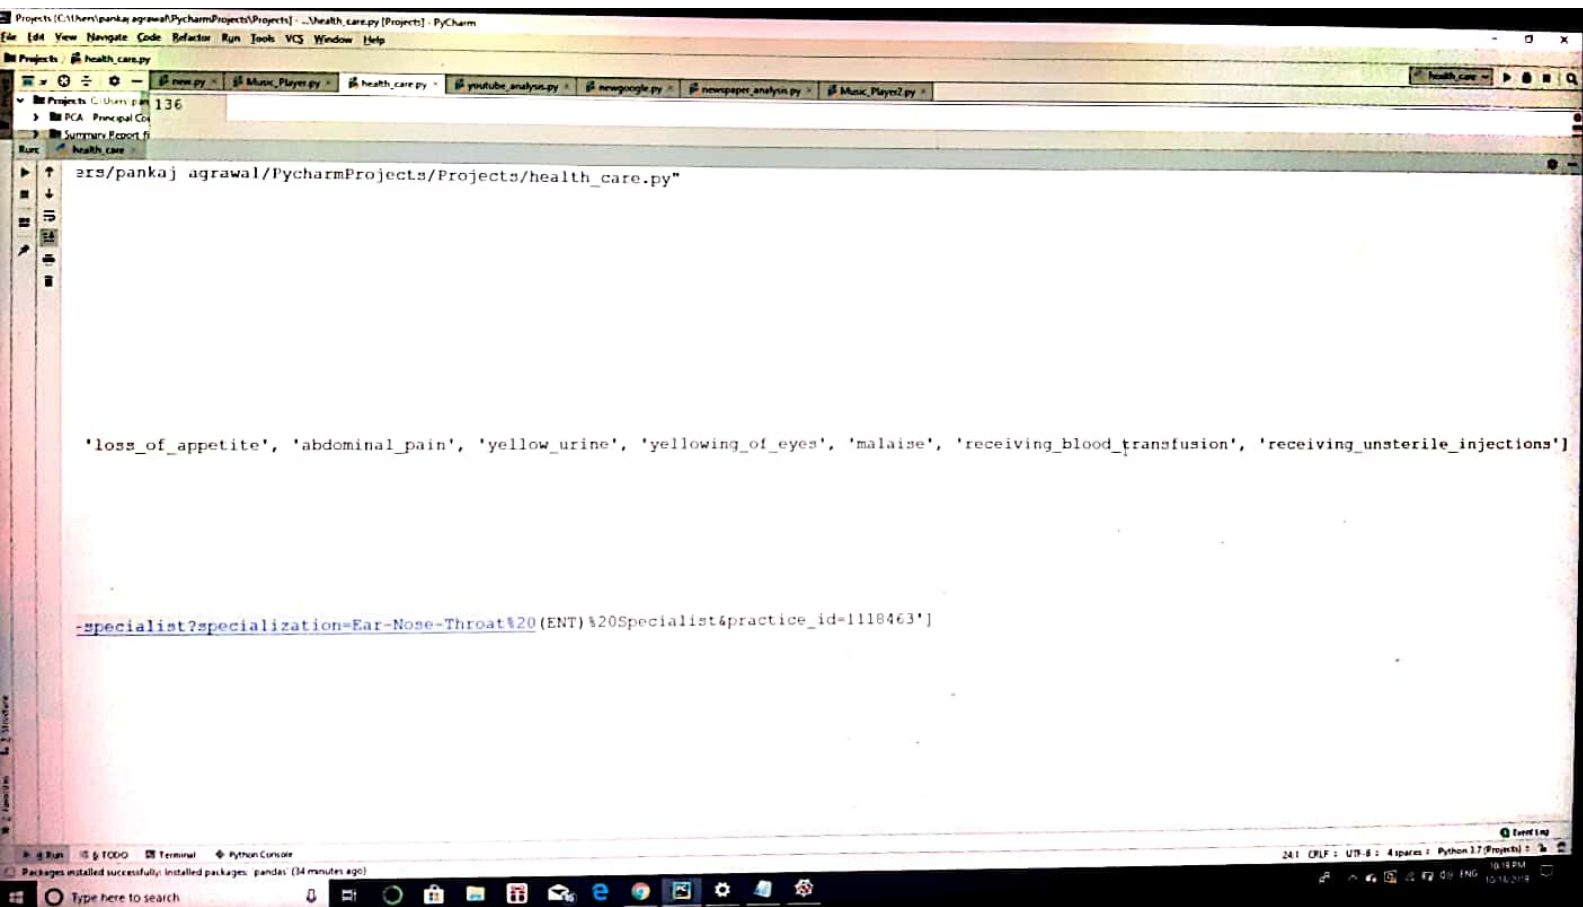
Projects [C:\Users\pankaj agrawal\PycharmProjects\Projects] - ...\health_care.py [Projects] - PyCharm

File Edit View Navigate Code Refactor Run Tools VCS Window Help

Projects health_care.py

new.py Music_Player.py health_care.py youtube_analysis.py newgoogle.py newspaper_analysis.py Music_Player2.py

health_care

Projects C:\Users\pan
PCA Principal Co
Summary Report fi

136

Run: health_care

ers/pankaj agrawal/PycharmProjects/Projects/health_care.py"

'loss_of_appetite', 'abdominal_pain', 'yellow_urine', 'yellowing_of_eyes', 'malaise', 'receiving_blood_transfusion', 'receiving_unsterile_injections']

-specialist?specialization=Ear-Nose-Throat%20(ENT)%20Specialist&practice_id=1118463']

4: Run 6: TODO Terminal Python Console

Event Log

24:1 CRLF UTF-8 4 spaces Python 3.7 (Projects)

Packages installed successfully: Installed packages: 'pandas' (34 minutes ago)

Type here to search

ENG